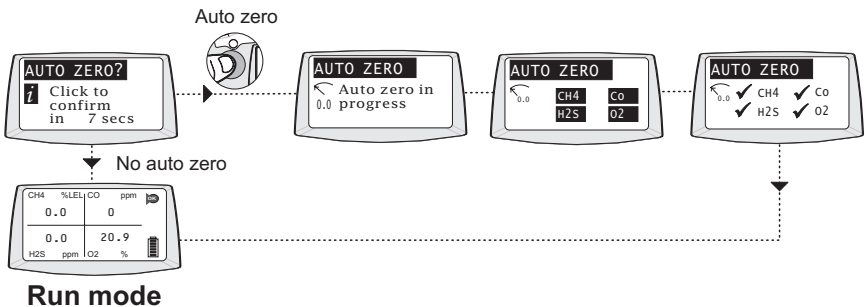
Auto zero

AUTO ZERO?
i Click to confirm in 7 secs

AUTO ZERO
Auto zero in progress
0.0

AUTO ZERO
0.0
CH4 Co
H2S O2

AUTO ZERO
0.0 ✓ CH4 ✓ Co
✓ H2S ✓ O2

No auto zero

| CH4 %LEL | CO ppm |
|---|---|
| 0.0 | 0 |
| 0.0 | 20.9 |
| H2S ppm | O2 % |

OK

Run mode